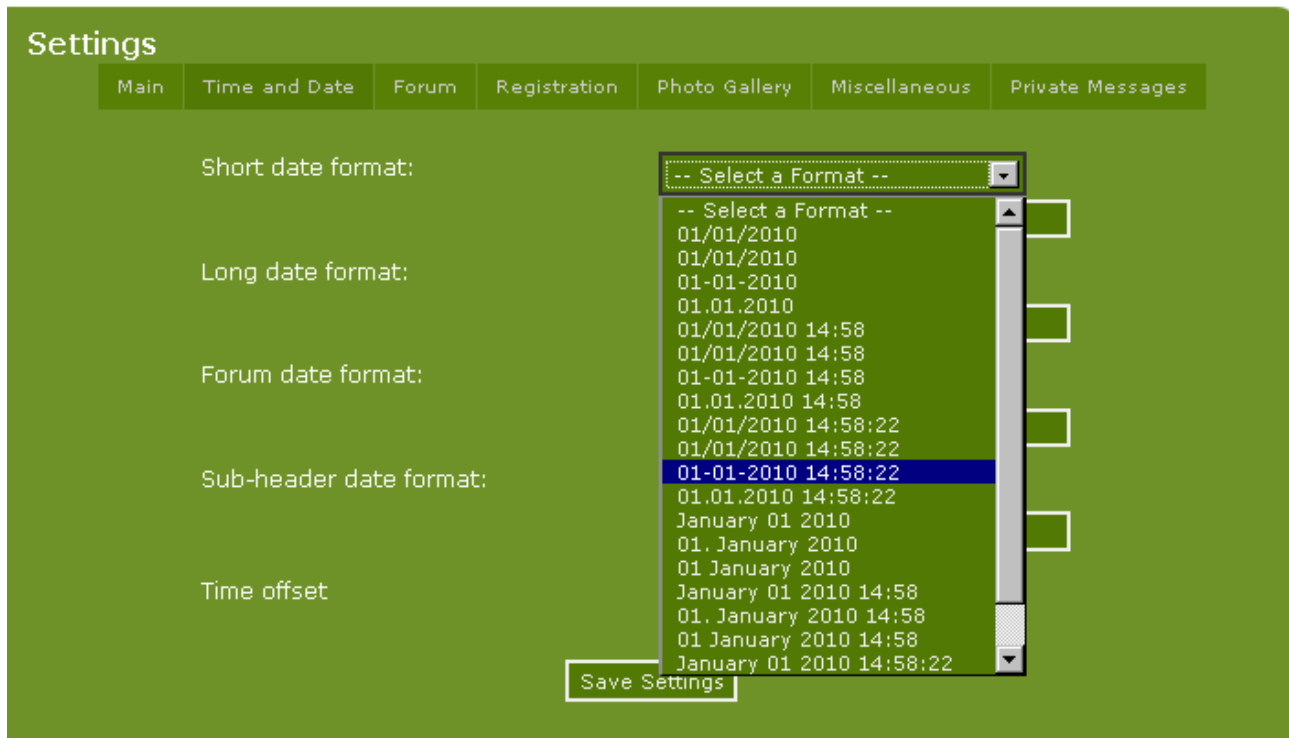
Settings

Main | Time and Date | Forum | Registration | Photo Gallery | Miscellaneous | Private Messages

Short date format:

-- Select a Format --

-- Select a Format --
01/01/2010
01/01/2010
01-01-2010
01.01.2010
01/01/2010 14:58
01/01/2010 14:58
01-01-2010 14:58
01.01.2010 14:58
01/01/2010 14:58:22
01/01/2010 14:58:22
01-01-2010 14:58:22
01.01.2010 14:58:22
January 01 2010
01. January 2010
01 January 2010
January 01 2010 14:58
01. January 2010 14:58
01 January 2010 14:58
January 01 2010 14:58:22

Long date format:

Forum date format:

Sub-header date format:

Time offset

Save Settings